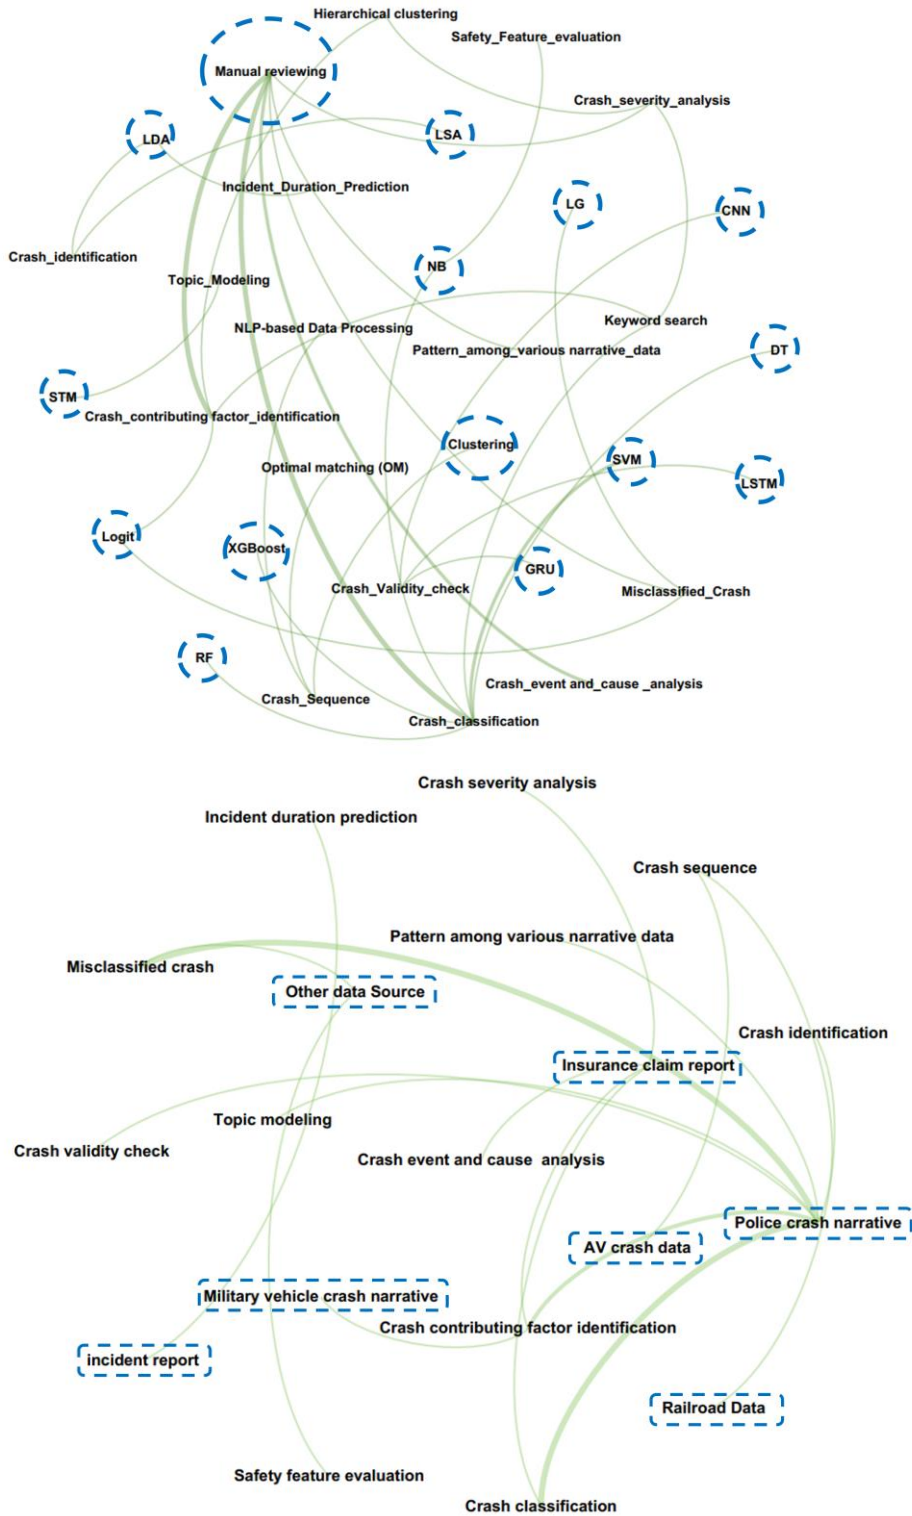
Hierarchical clustering
Safety_Feature_evaluation
Manual reviewing
Crash_severity_analysis
LDA
LSA
Incident_Duration_Prediction
LG
CNN
Crash_identification
NB
Topic_Modeling
NLP-based Data Processing
Keyword search
Pattern_among_various narrative_data
DT
STM
Crash_contributing factor_identification
Clustering
Optimal matching (OM)
SVM
LSTM
Logit
XGBoost
GRU
Crash_Validity_check
Misclassified_Crash
RF
Crash_event and_cause _analysis
Crash_Sequence
Crash_classification

Crash severity analysis
Incident duration prediction
Crash sequence
Pattern among various narrative data
Misclassified crash
Other data Source
Crash identification
Insurance claim report
Topic modeling
Crash validity check
Crash event and cause analysis
Police crash narrative
AV crash data
Military vehicle crash narrative
Crash contributing factor identification
incident report
Railroad Data
Safety feature evaluation
Crash classification